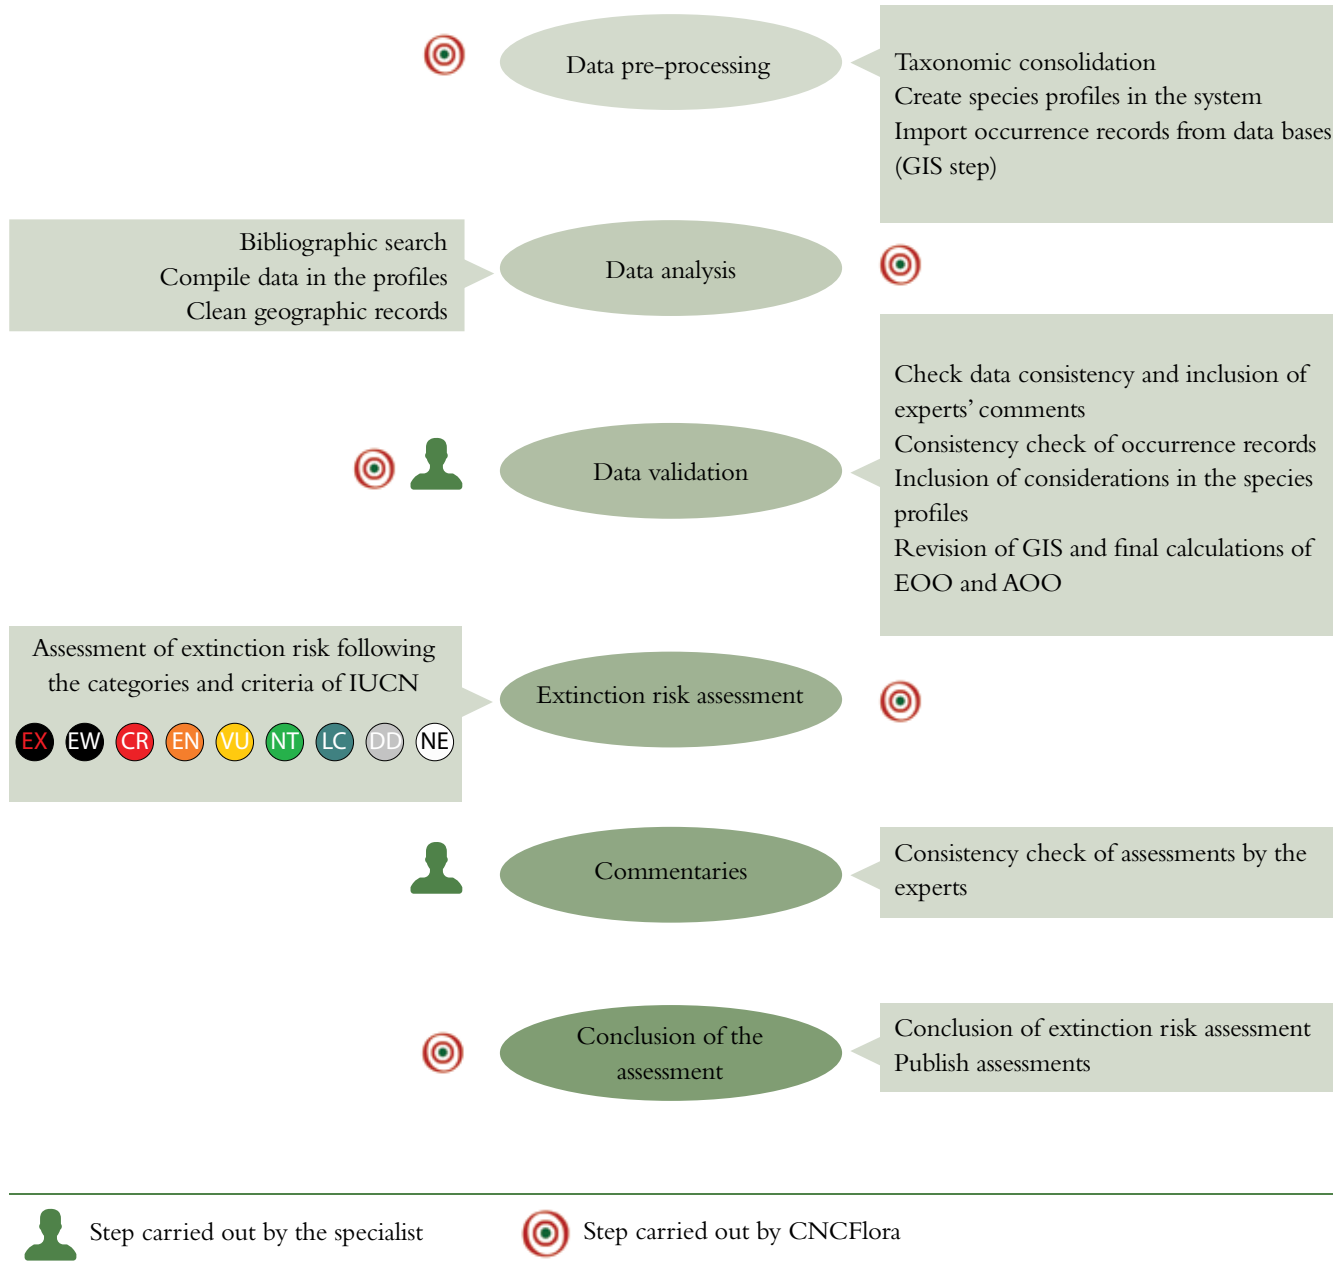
Data pre-processing

Taxonomic consolidation
Create species profiles in the system
Import occurrence records from data bases
(GIS step)

Bibliographic search
Compile data in the profiles
Clean geographic records

Data analysis

Check data consistency and inclusion of experts' comments
Consistency check of occurrence records
Inclusion of considerations in the species profiles
Revision of GIS and final calculations of EOO and AOO

Data validation

Assessment of extinction risk following the categories and criteria of IUCN

EX EW CR EN VU NT LC DD NE

Extinction risk assessment

Commentaries

Consistency check of assessments by the experts

Conclusion of the assessment

Conclusion of extinction risk assessment
Publish assessments

Step carried out by the specialist

Step carried out by CNCFlora